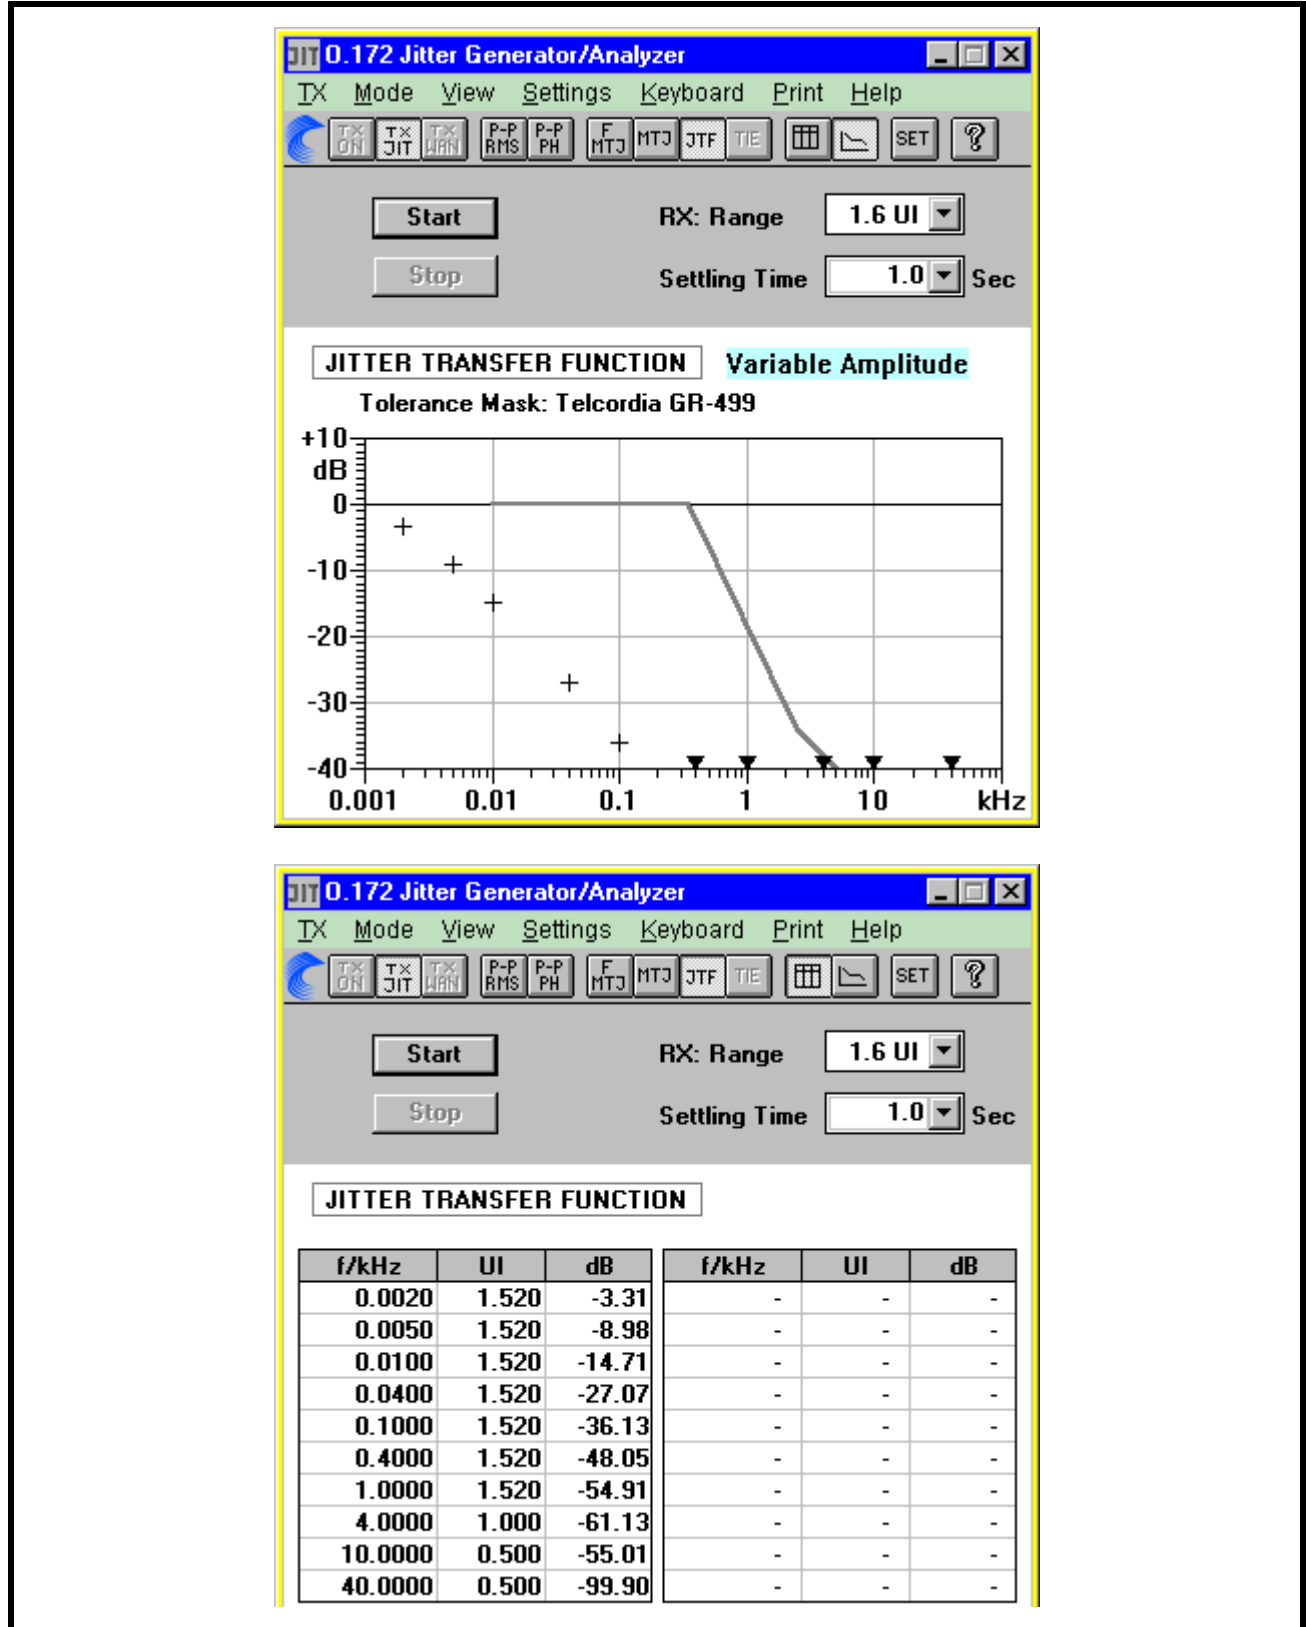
JIT O.172 Jitter Generator/Analyzer

TX Mode View Settings Keyboard Print Help

TX ON TX JIT TX WAN P-P RMS P-P PH F MTJ MTJ JTF TIE SET ?

Start

Stop

RX: Range 1.6 UI

Settling Time 1.0 Sec

JITTER TRANSFER FUNCTION

Variable Amplitude

Tolerance Mask: Telcordia GR-499

+10
dB
0
-10
-20
-30
-40

0.001 0.01 0.1 1 10 kHz

JIT O.172 Jitter Generator/Analyzer

TX Mode View Settings Keyboard Print Help

TX ON TX JIT TX WAN P-P RMS P-P PH F MTJ MTJ JTF TIE SET ?

Start

Stop

RX: Range 1.6 UI

Settling Time 1.0 Sec

JITTER TRANSFER FUNCTION

| f/kHz | UI | dB |
|---|---|---|
| 0.0020 | 1.520 | -3.31 |
| 0.0050 | 1.520 | -8.98 |
| 0.0100 | 1.520 | -14.71 |
| 0.0400 | 1.520 | -27.07 |
| 0.1000 | 1.520 | -36.13 |
| 0.4000 | 1.520 | -48.05 |
| 1.0000 | 1.520 | -54.91 |
| 4.0000 | 1.000 | -61.13 |
| 10.0000 | 0.500 | -55.01 |
| 40.0000 | 0.500 | -99.90 |

| f/kHz | UI | dB |
|---|---|---|
| - | - | - |
| - | - | - |
| - | - | - |
| - | - | - |
| - | - | - |
| - | - | - |
| - | - | - |
| - | - | - |
| - | - | - |
| - | - | - |